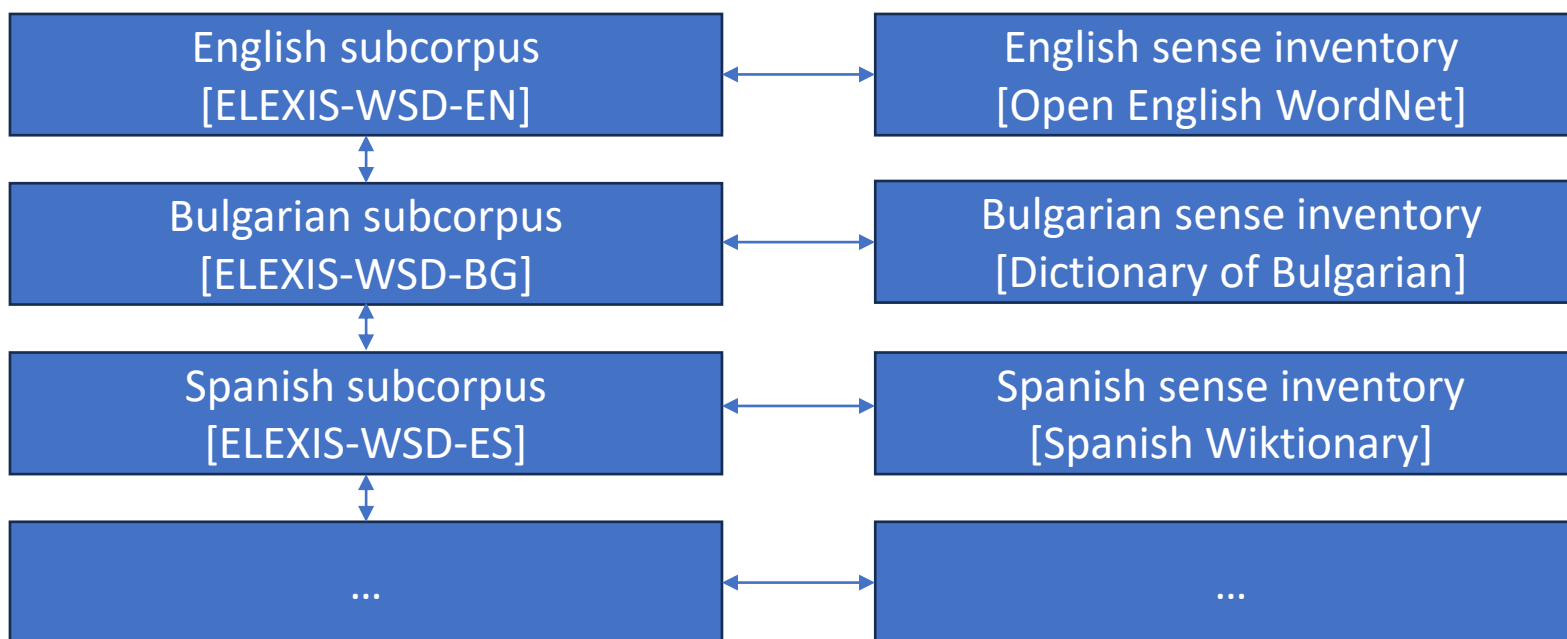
English subcorpus
[ELEXIS-WSD-EN]

English sense inventory
[Open English WordNet]

Bulgarian subcorpus
[ELEXIS-WSD-BG]

Bulgarian sense inventory
[Dictionary of Bulgarian]

Spanish subcorpus
[ELEXIS-WSD-ES]

Spanish sense inventory
[Spanish Wiktionary]

...

...